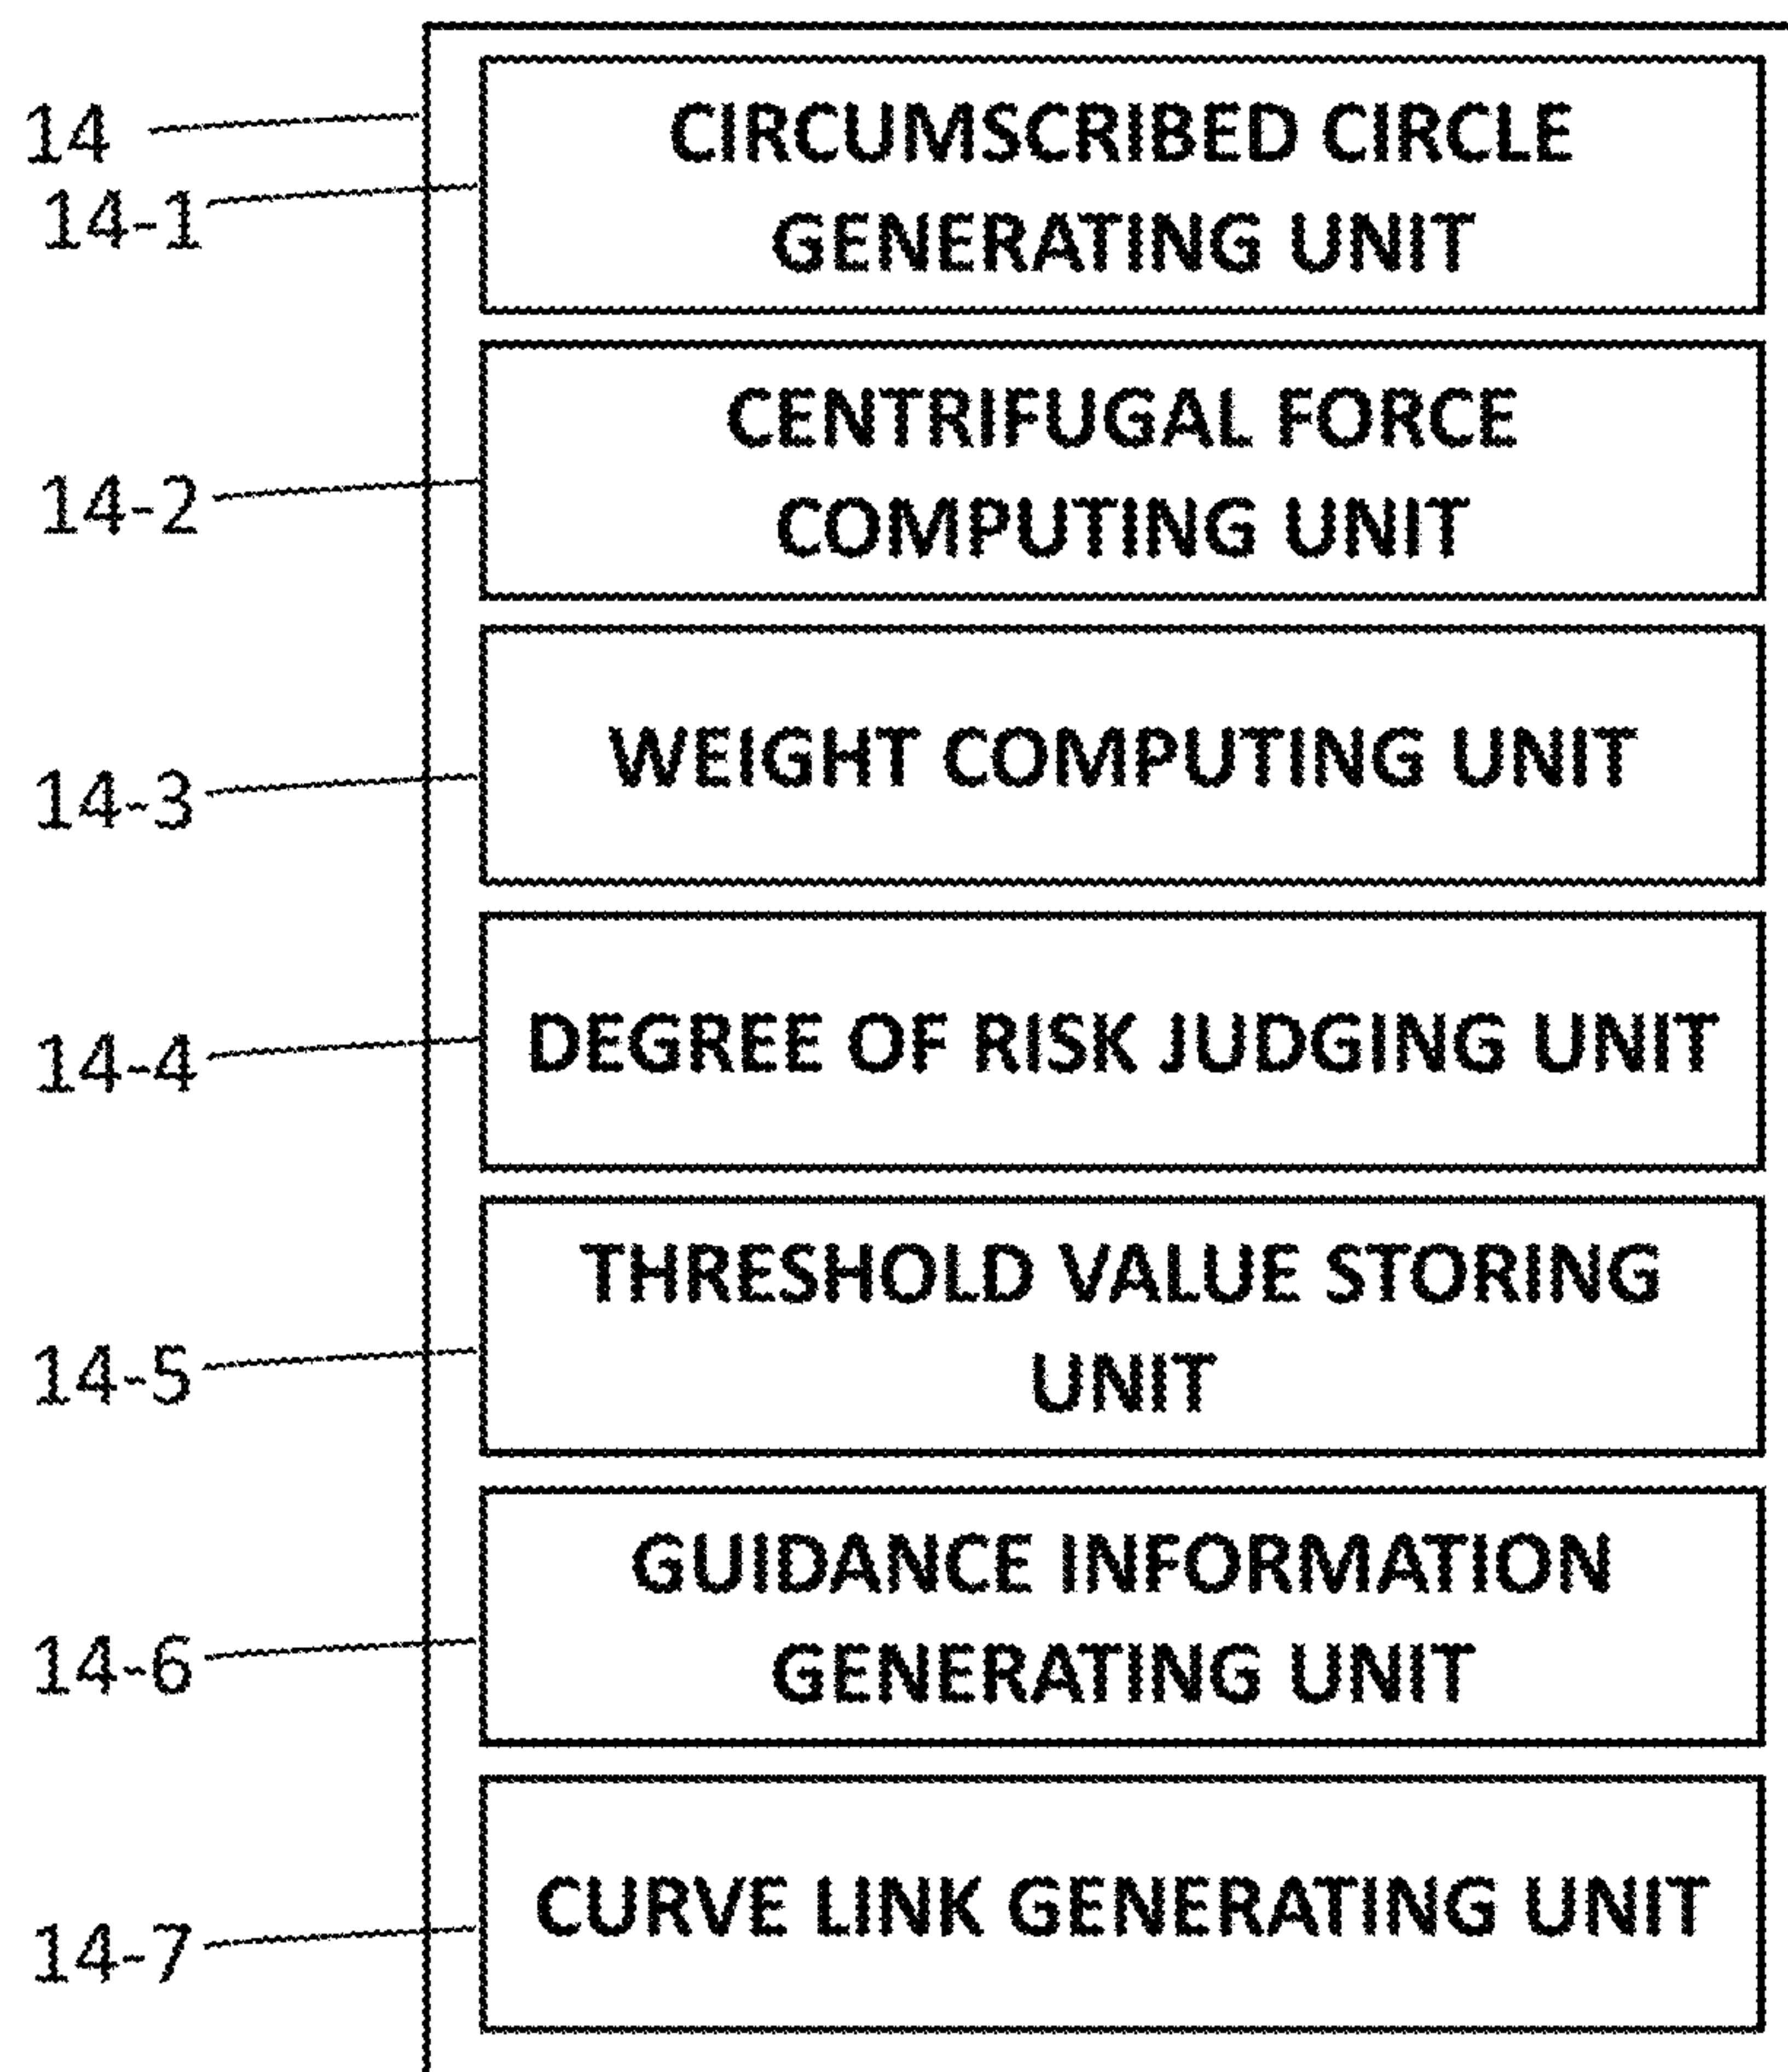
14

14-1

CIRCUMSCRIBED CIRCLE GENERATING UNIT

14-2

CENTRIFUGAL FORCE COMPUTING UNIT

14-3

WEIGHT COMPUTING UNIT

14-4

DEGREE OF RISK JUDGING UNIT

14-5

THRESHOLD VALUE STORING UNIT

14-6

GUIDANCE INFORMATION GENERATING UNIT

14-7

CURVE LINK GENERATING UNIT